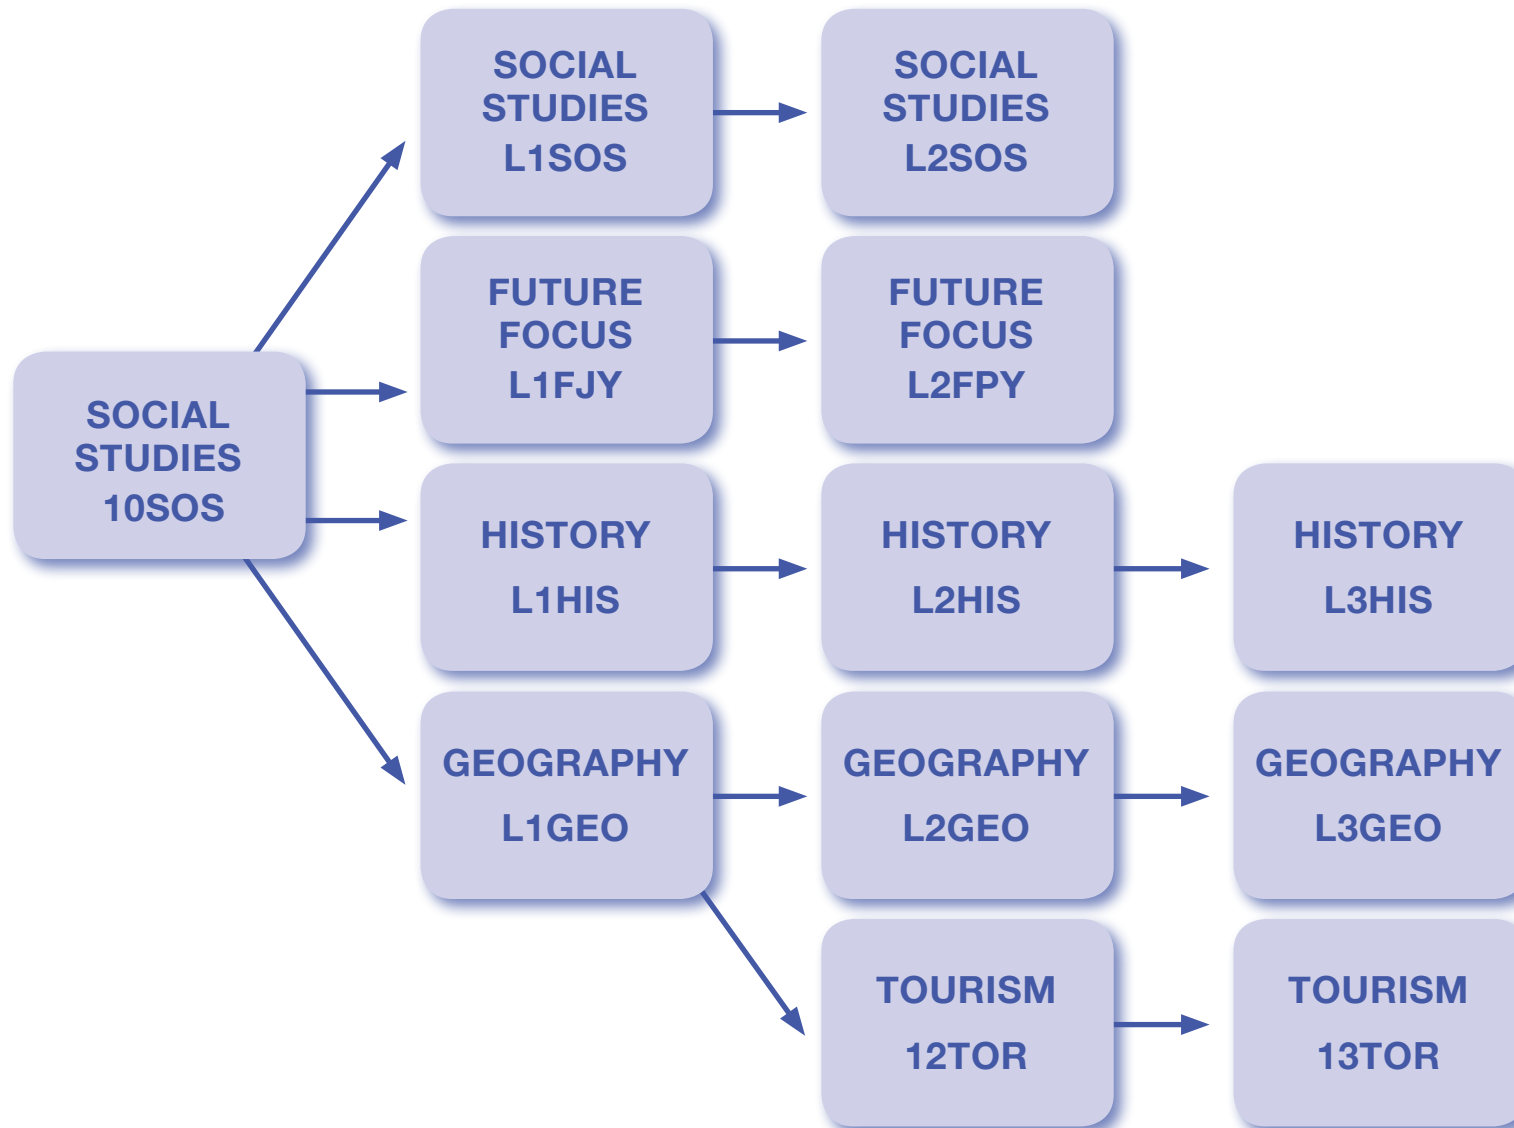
SOCIAL STUDIES 10SOS

SOCIAL STUDIES L1SOS

FUTURE FOCUS L1FJY

HISTORY L1HIS

GEOGRAPHY L1GEO

SOCIAL STUDIES L2SOS

FUTURE FOCUS L2FPY

HISTORY L2HIS

GEOGRAPHY L2GEO

TOURISM 12TOR

HISTORY L3HIS

GEOGRAPHY L3GEO

TOURISM 13TOR